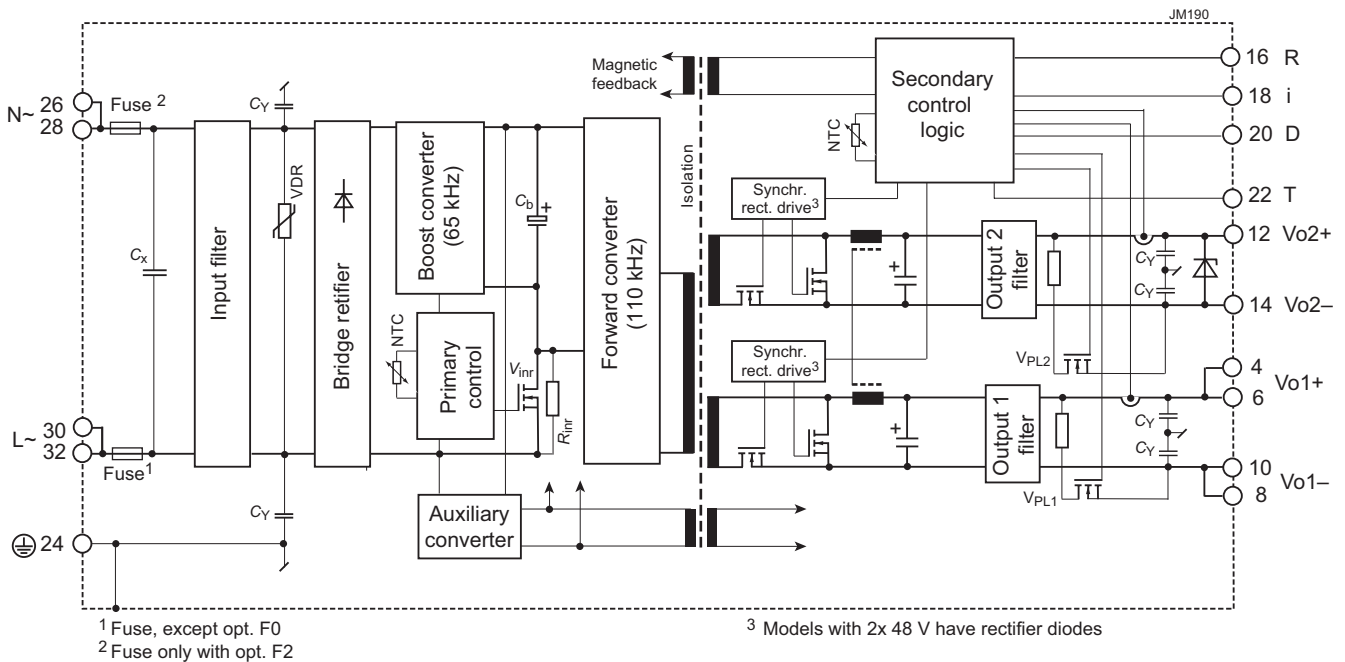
JM190

Magnetic feedback

Secondary control logic

16 R
18 i
20 D
22 T
12 Vo2+
14 Vo2–
4
6 Vo1+
10
8 Vo1–

N~ 26
28
Fuse $^2$

L~ 30
32
Fuse$^1$

24

$C_Y$
$C_x$
Input filter
VDR
Bridge retifier
Boost converter (65 kHz)
$C_b$
+
Forward converter (110 kHz)
Isolation
NTC
Primary control
$V_{inr}$
$R_{inr}$
$C_Y$
Auxiliary converter

NTC
Synchr. rect. drive$^3$
Output 2 filter
$C_Y$
$C_Y$
$V_{PL2}$
Synchr. rect. drive$^3$
Output 1 filter
$C_Y$
$C_Y$
$V_{PL1}$

$^1$ Fuse, except opt. F0
$^2$ Fuse only with opt. F2

$^3$ Models with 2x 48 V have rectifier diodes